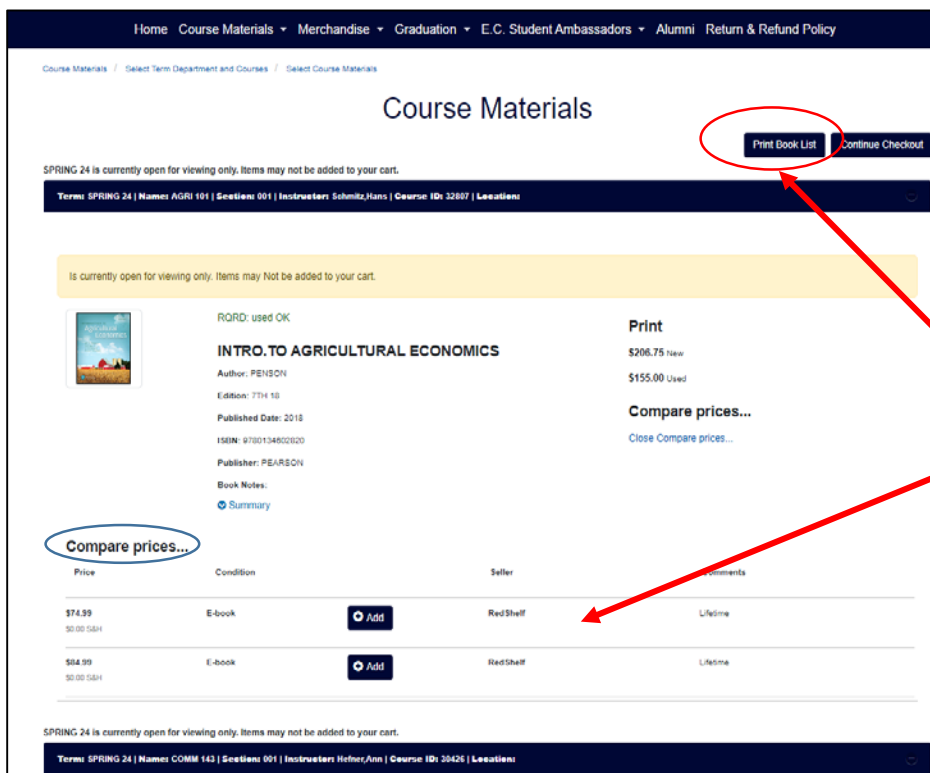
Home Course Materials ▾ Merchandise ▾ Graduation ▾ E.C. Student Ambassadors ▾ Alumni Return & Refund Policy

Course Materials / Select Term Department and Courses / Select Course Materials

Course Materials

Print Book List Continue Checkout

SPRING 24 is currently open for viewing only. Items may not be added to your cart.

Term: SPRING 24 | Name: AGRI 101 | Section: 001 | Instructor: Schmitz,Hans | Course ID: 32807 | Location:

Is currently open for viewing only. Items may Not be added to your cart.

RQRD: used OK

INTRO.TO AGRICULTURAL ECONOMICS

Author: PENSON

Edition: 7TH 18

Published Date: 2018

ISBN: 9780134602820

Publisher: PEARSON

Book Notes:

Summary

Print

$206.75 New

$155.00 Used

Compare prices...

Close Compare prices...

Compare prices...

| Price | Condition | | Seller | Comments |
|---|---|---|---|---|
| $74.99 $0.00 S&H | E-book | Add | RedShelf | Lifetime |
| $84.99 $0.00 S&H | E-book | Add | RedShelf | Lifetime |

SPRING 24 is currently open for viewing only. Items may not be added to your cart.

Term: SPRING 24 | Name: COMM 143 | Section: 001 | Instructor: Hefner,Ann | Course ID: 30426 | Location: